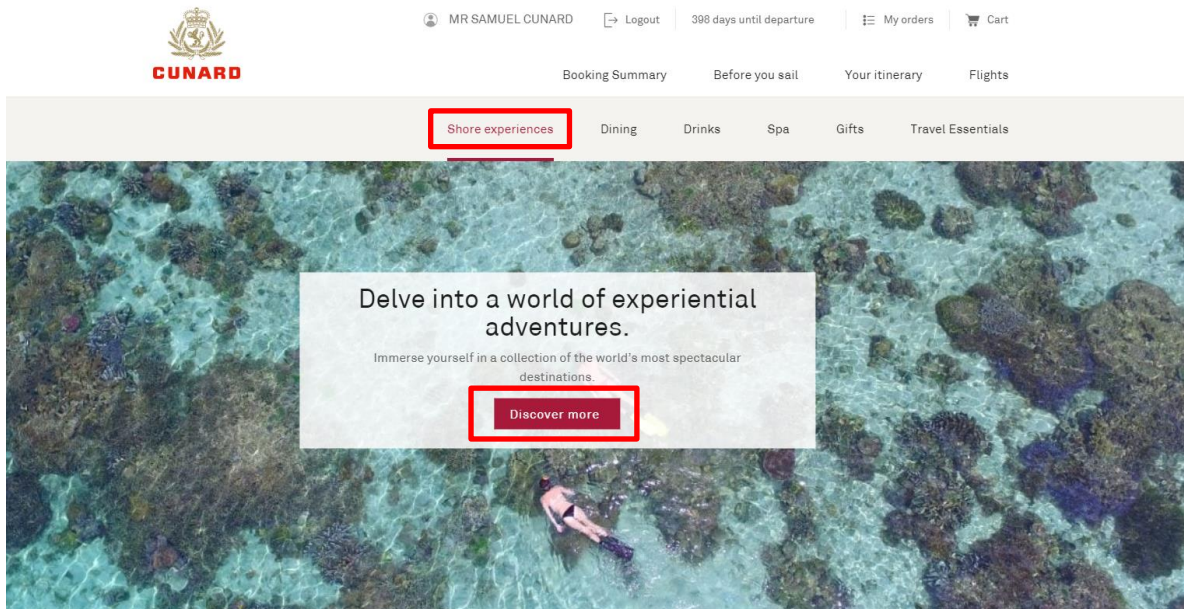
CUNARD

MR SAMUEL CUNARD Logout 398 days until departure My orders Cart

Booking Summary Before you sail Your itinerary Flights

Shore experiences Dining Drinks Spa Gifts Travel Essentials

Delve into a world of experiential adventures.

Immerse yourself in a collection of the world's most spectacular destinations.

Discover more